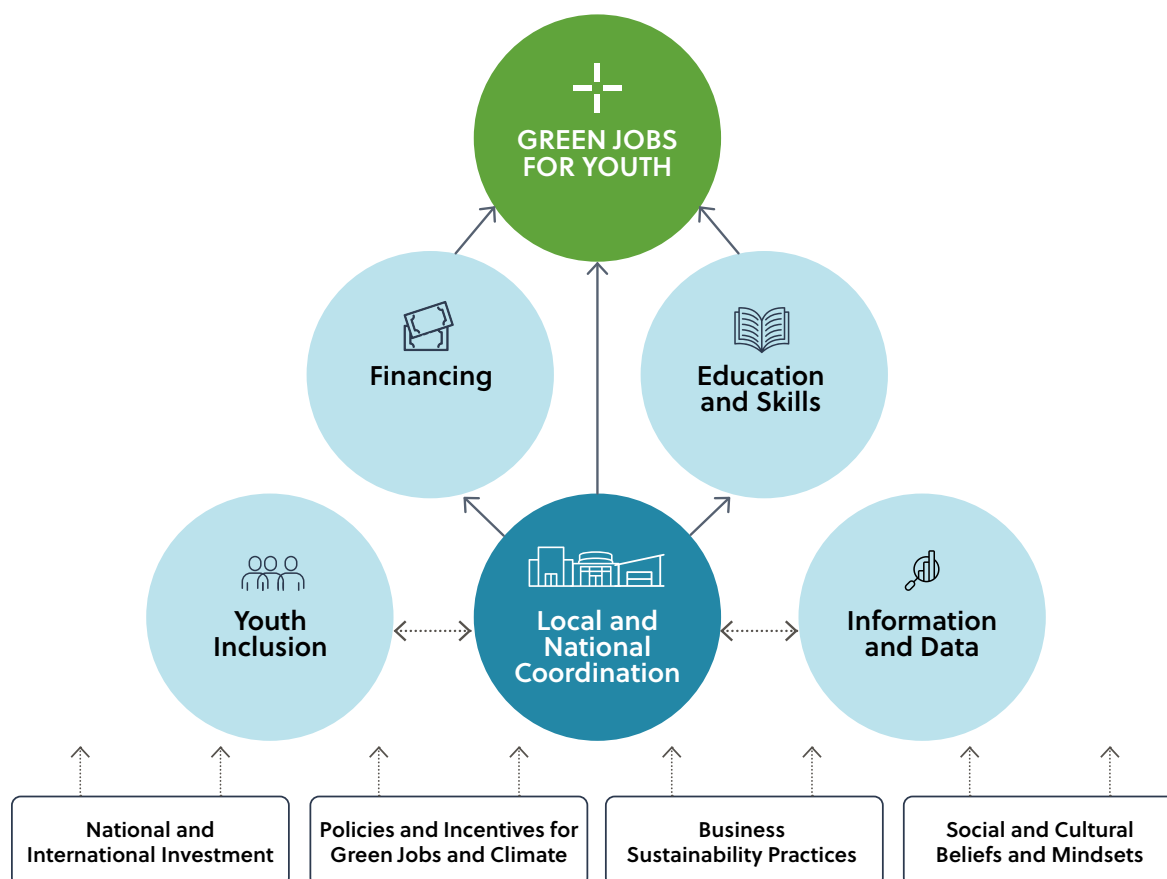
GREEN JOBS FOR YOUTH

Financing

Education and Skills

Youth Inclusion

Local and National Coordination

Information and Data

National and International Investment

Policies and Incentives for Green Jobs and Climate

Business Sustainability Practices

Social and Cultural Beliefs and Mindsets